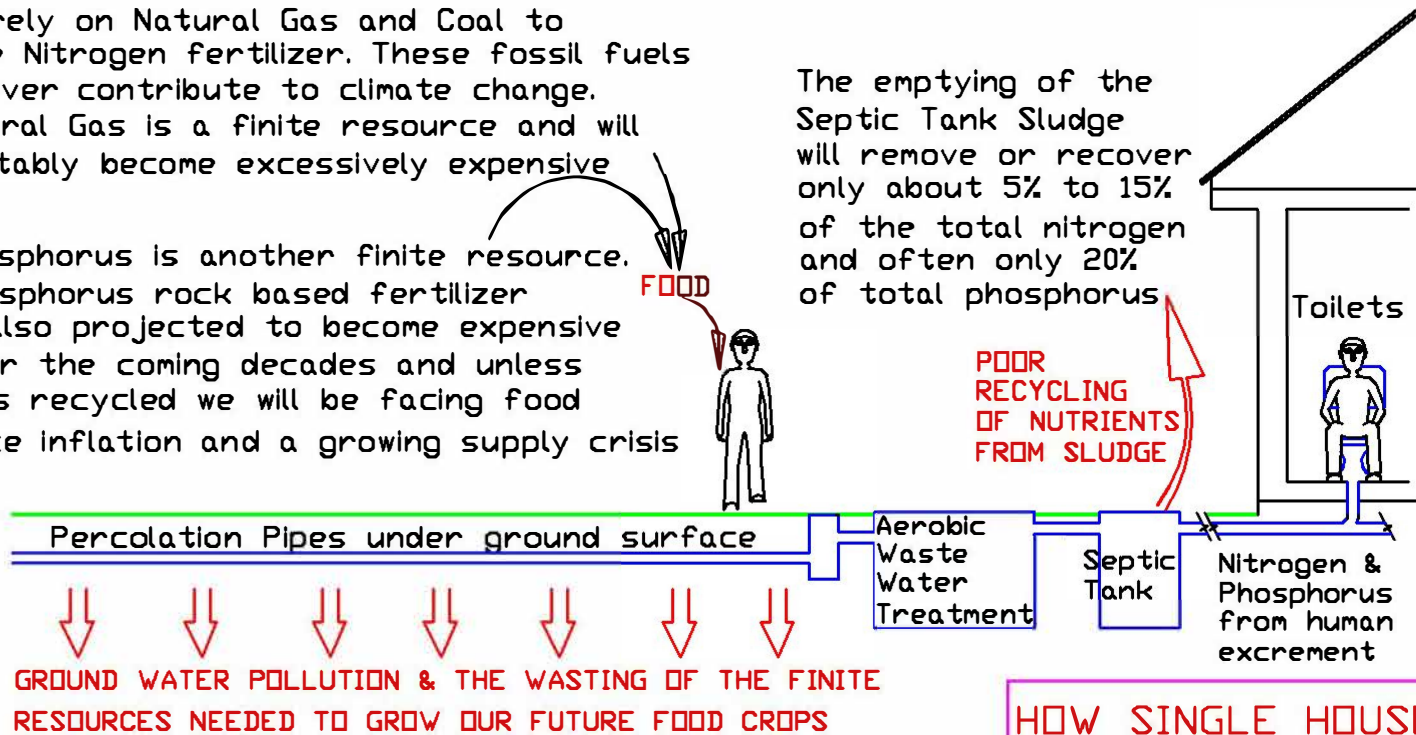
rely on Natural Gas and Coal to
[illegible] Nitrogen fertilizer. These fossil fuels
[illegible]ver contribute to climate change.
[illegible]ral Gas is a finite resource and will
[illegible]tably become excessively expensive

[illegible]sphorus is another finite resource.
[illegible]sphorus rock based fertilizer
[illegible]lso projected to become expensive
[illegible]r the coming decades and unless
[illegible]s recycled we will be facing food
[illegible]e inflation and a growing supply crisis

FOOD

The emptying of the Septic Tank Sludge will remove or recover only about 5% to 15% of the total nitrogen and often only 20% of total phosphorus

POOR RECYCLING OF NUTRIENTS FROM SLUDGE

Toilets

Percolation Pipes under ground surface

Aerobic Waste Water Treatment

Septic Tank

Nitrogen & Phosphorus from human excrement

GROUND WATER POLLUTION & THE WASTING OF THE FINITE RESOURCES NEEDED TO GROW OUR FUTURE FOOD CROPS

HOW SINGLE HOUS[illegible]